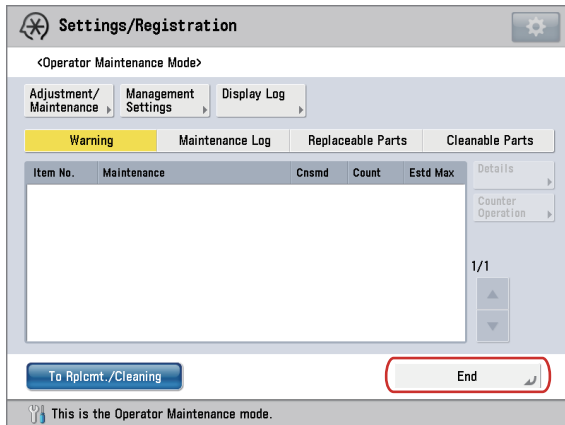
Settings/Registration

<Operator Maintenance Mode>

Adjustment/ Maintenance

Management Settings

Display Log

Warning

Maintenance Log

Replaceable Parts

Cleanable Parts

| Item No. | Maintenance | Cnsmd | Count | Estd Max |
|---|---|---|---|---|

Details

Counter Operation

1/1

To Rplcmt./Cleaning

End

This is the Operator Maintenance mode.